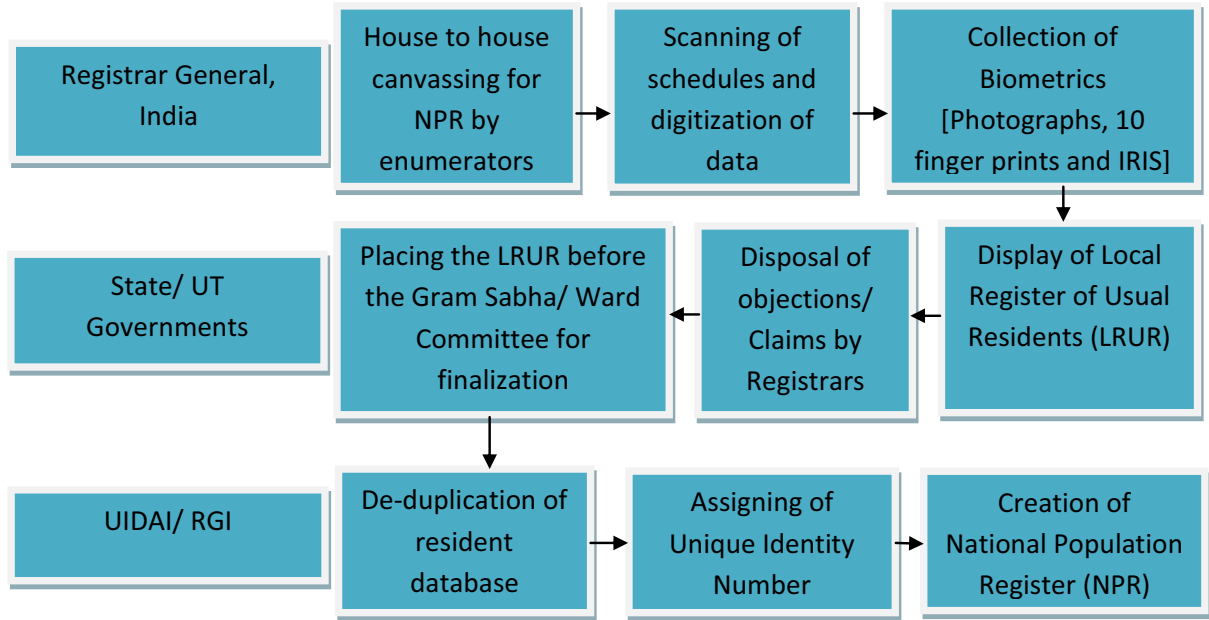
Registrar General, India

House to house canvassing for NPR by enumerators

Scanning of schedules and digitization of data

Collection of Biometrics [Photographs, 10 finger prints and IRIS]

State/ UT Governments

Placing the LRUR before the Gram Sabha/ Ward Committee for finalization

Disposal of objections/ Claims by Registrars

Display of Local Register of Usual Residents (LRUR)

UIDAI/ RGI

De-duplication of resident database

Assigning of Unique Identity Number

Creation of National Population Register (NPR)